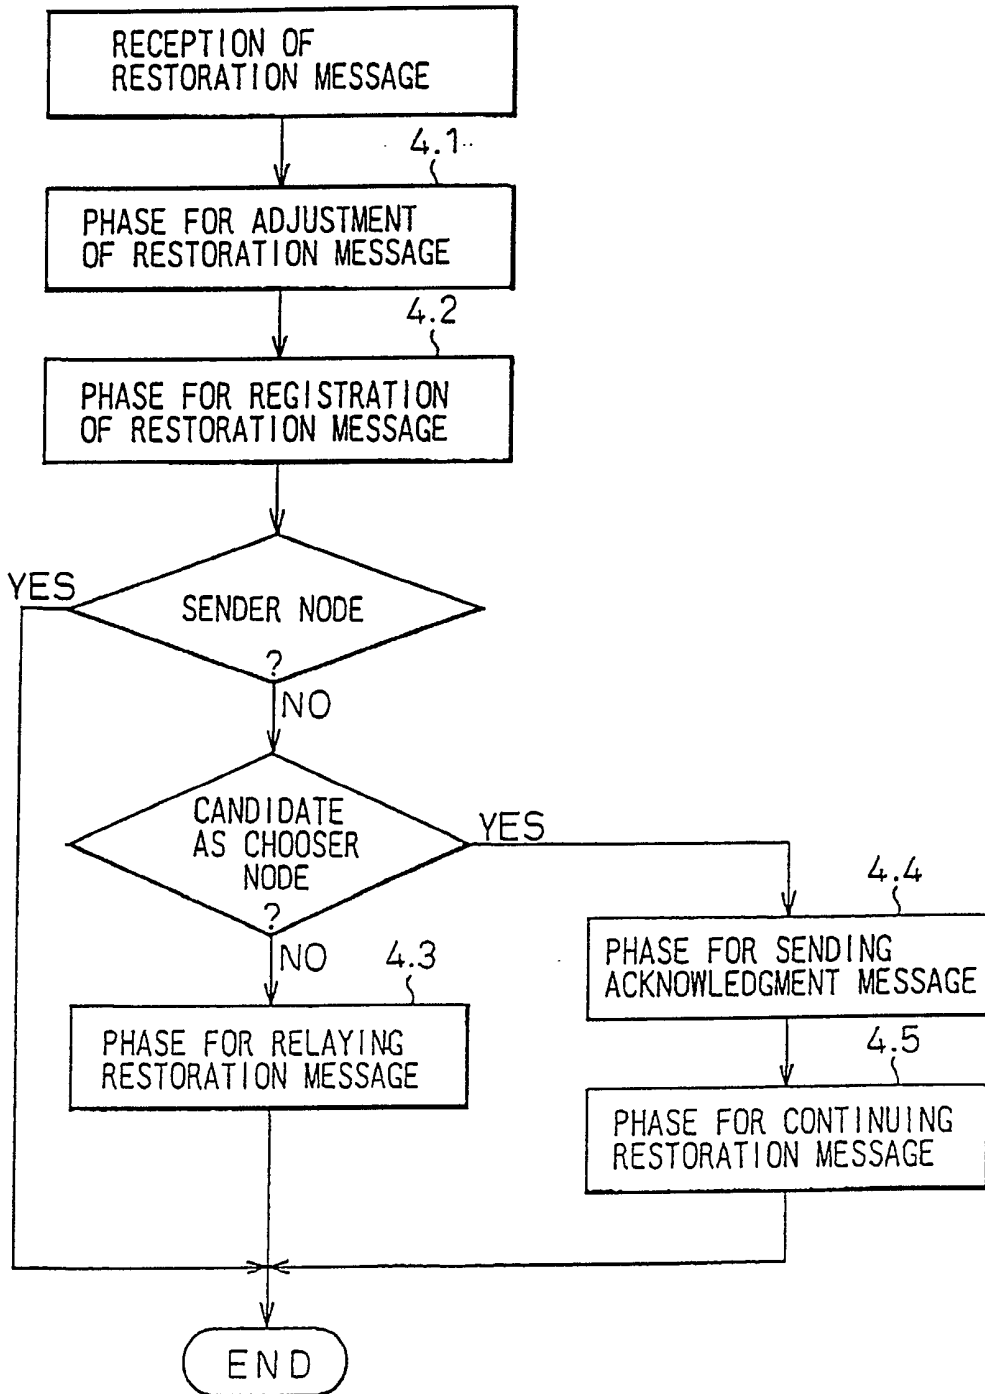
RECEPTION OF RESTORATION MESSAGE

4.1

PHASE FOR ADJUSTMENT OF RESTORATION MESSAGE

4.2

PHASE FOR REGISTRATION OF RESTORATION MESSAGE

YES

SENDER NODE ?

NO

CANDIDATE AS CHOOSER NODE ?

YES

4.4

PHASE FOR SENDING ACKNOWLEDGMENT MESSAGE

4.5

PHASE FOR CONTINUING RESTORATION MESSAGE

NO

4.3

PHASE FOR RELAYING RESTORATION MESSAGE

END